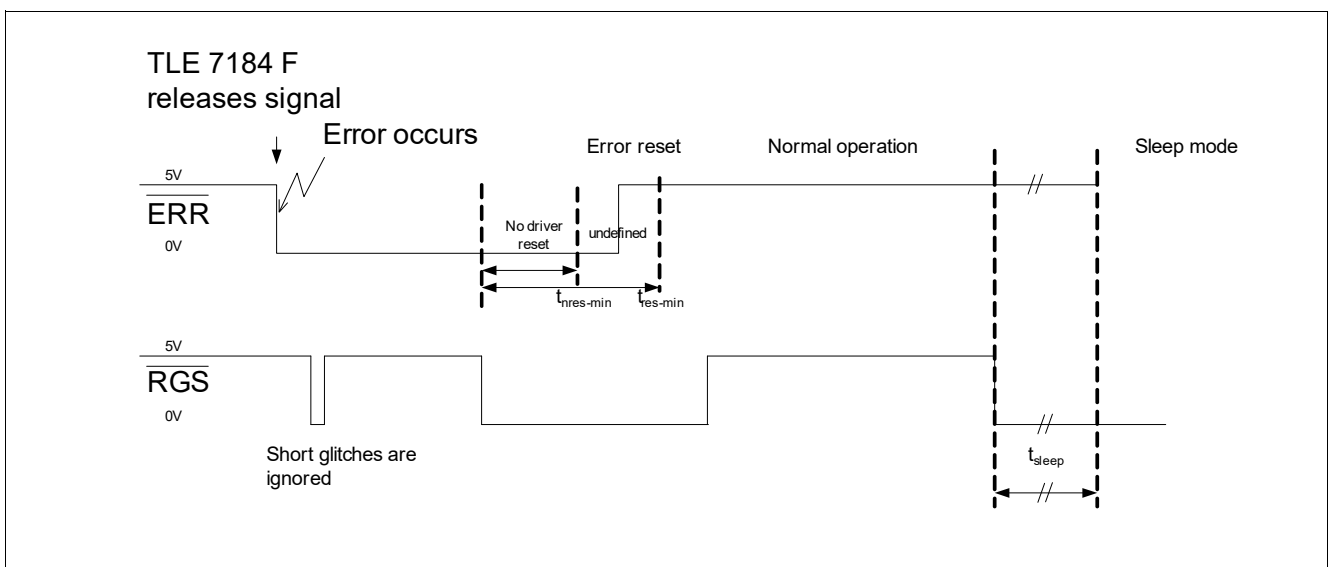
TLE 7184 F releases signal

Error occurs

Error reset

Normal operation

Sleep mode

5V

$\overline{ERR}$

0V

No driver reset

undefined

$t_{nres-min}$

$t_{res-min}$

5V

$\overline{RGS}$

0V

Short glitches are ignored

$t_{sleep}$